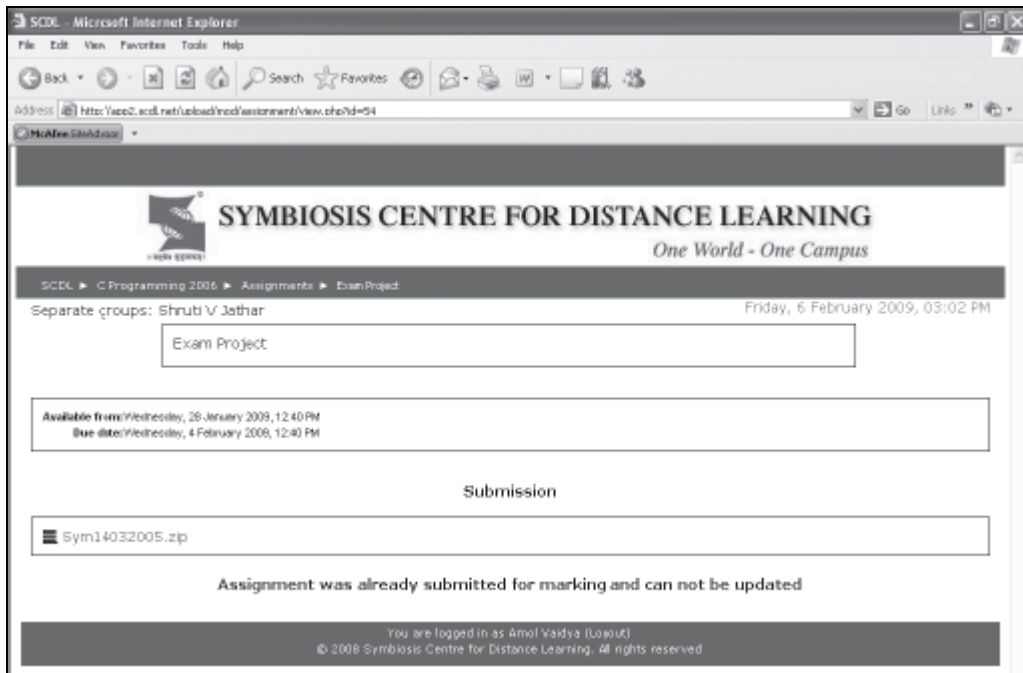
SCDL - Microsoft Internet Explorer

File Edit View Favorites Tools Help

Back Search Favorites

Address http://app2.scdl.net/upload/mod/assignment/view.php?id=54 Go Links

McAfee SiteAdvisor

SYMBIOSIS CENTRE FOR DISTANCE LEARNING

One World - One Campus

SCDL ► C Programming 2006 ► Assignments ► Exam Project

Separate groups: Shruti V Jathar

Friday, 6 February 2009, 03:02 PM

Exam Project

Available from: Wednesday, 28 January 2009, 12:40 PM
Due date: Wednesday, 4 February 2009, 12:40 PM

Submission

Sym14032005.zip

Assignment was already submitted for marking and can not be updated

You are logged in as Amol Vaidya (Logout)
© 2008 Symbiosis Centre for Distance Learning. All rights reserved